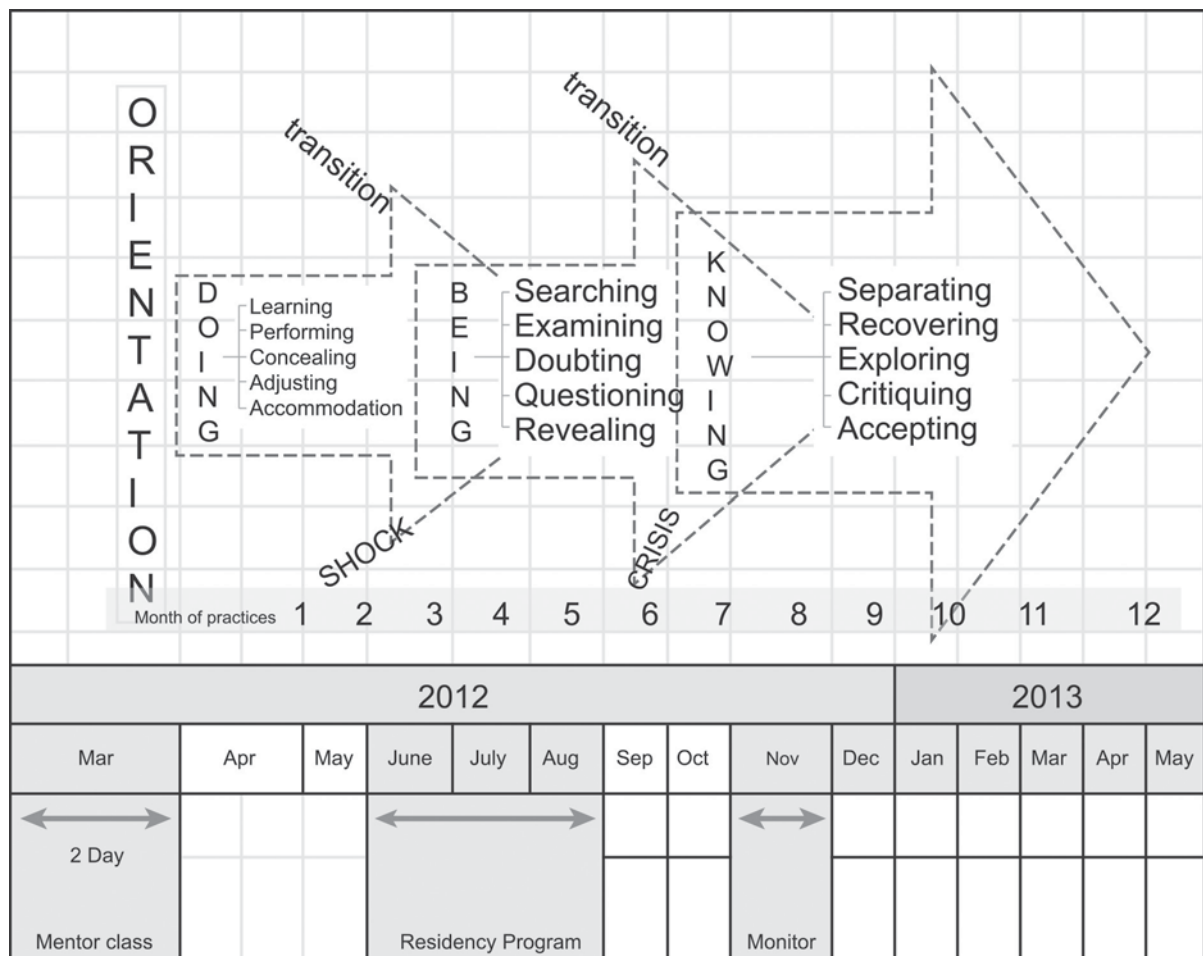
ORIENTATION

transition

transition

DOING
Learning
Performing
Concealing
Adjusting
Accommodation

BEING
Searching
Examining
Doubting
Questioning
Revealing

KNOWING
Separating
Recovering
Exploring
Critiquing
Accepting

SHOCK

CRISIS

Month of practices 1 2 3 4 5 6 7 8 9 10 11 12

| 2012 | | | | | | | | | | 2013 | | | | |
|---|---|---|---|---|---|---|---|---|---|---|---|---|---|---|
| Mar | Apr | May | June | July | Aug | Sep | Oct | Nov | Dec | Jan | Feb | Mar | Apr | May |
| 2 Day Mentor class | | | Residency Program | | | | | Monitor | | | | | | |